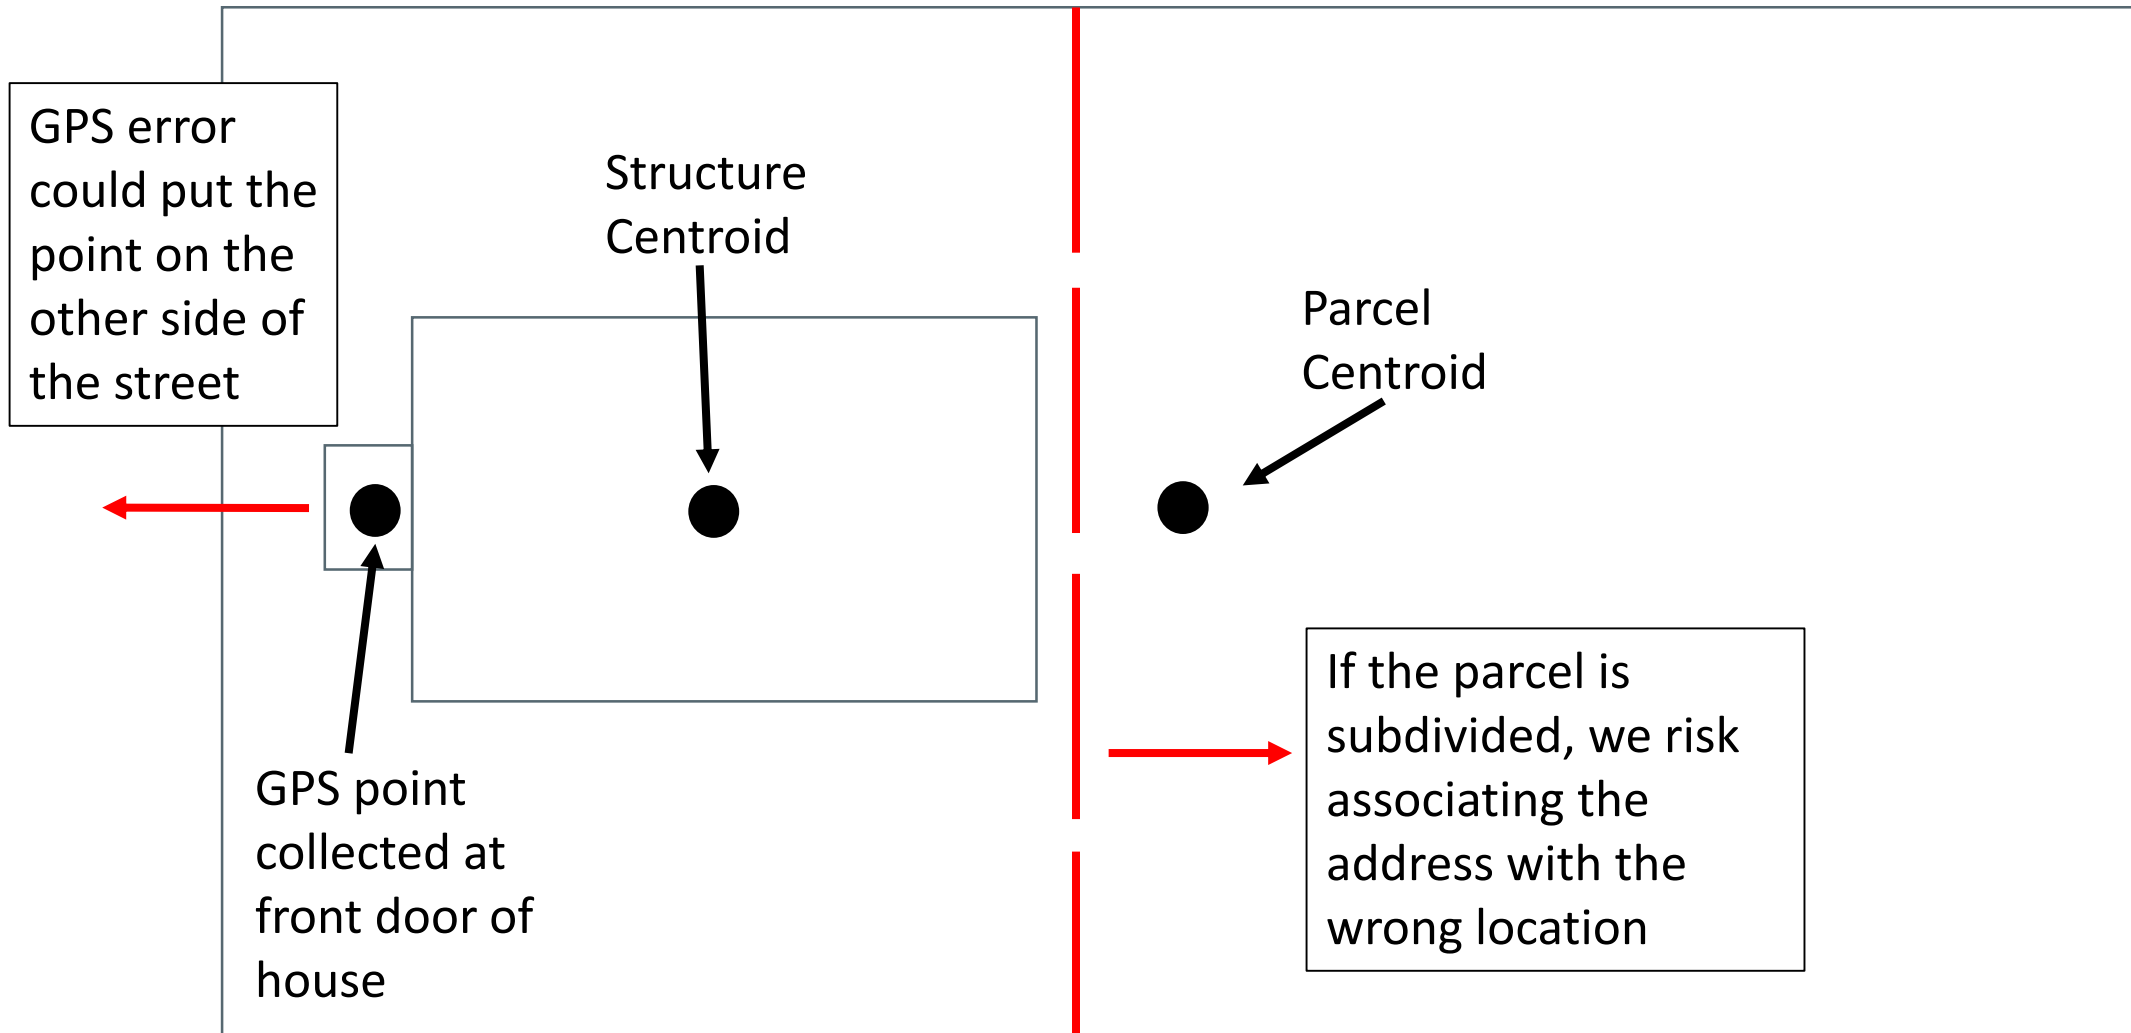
GPS error could put the point on the other side of the street

Structure Centroid

Parcel Centroid

If the parcel is subdivided, we risk associating the address with the wrong location

GPS point collected at front door of house